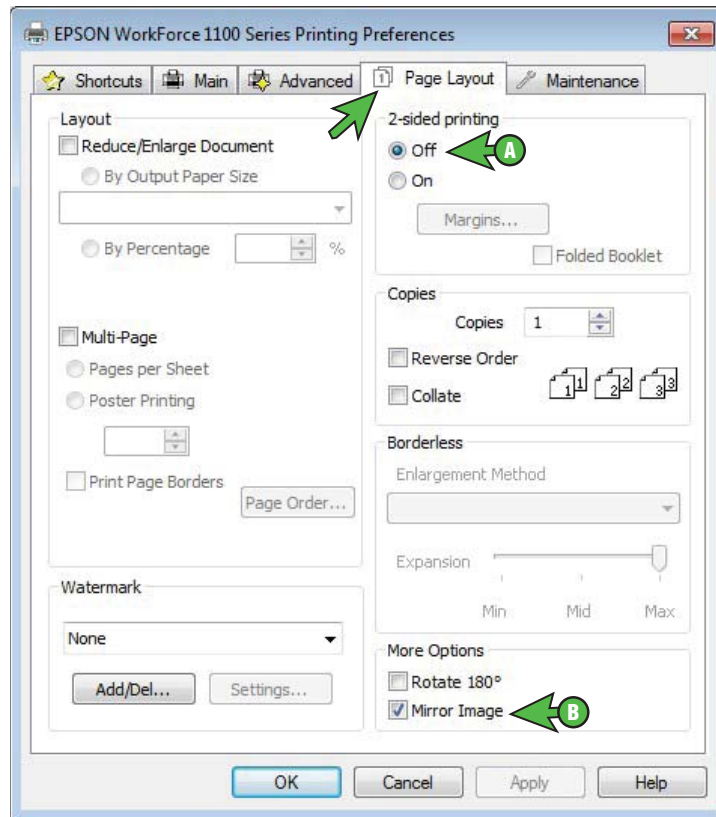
EPSON WorkForce 1100 Series Printing Preferences

Shortcuts | Main | Advanced | Page Layout | Maintenance

Layout
Reduce/Enlarge Document
By Output Paper Size
By Percentage %

Multi-Page
Pages per Sheet
Poster Printing
Print Page Borders
Page Order...

2-sided printing
Off
On
Margins...
Folded Booklet

Copies
Copies 1
Reverse Order
Collate

Borderless
Enlargement Method
Expansion
Min Mid Max

Watermark
None
Add/Del... Settings...

More Options
Rotate 180°
Mirror Image

A
B

OK Cancel Apply Help